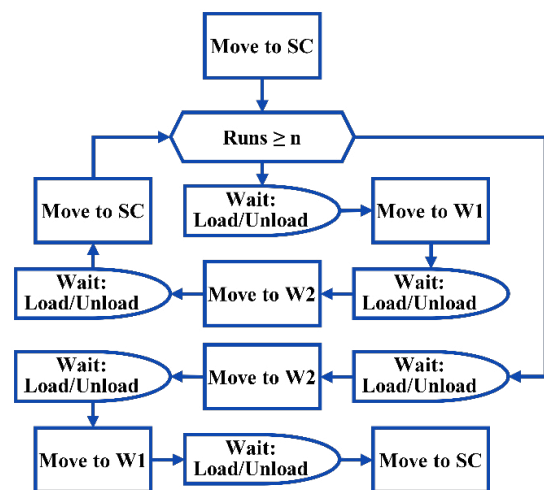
Move to SC

Runs $\geq$ n

Move to SC

Wait: Load/Unload

Move to W1

Wait: Load/Unload

Move to W2

Wait: Load/Unload

Wait: Load/Unload

Move to W2

Wait: Load/Unload

Move to W1

Wait: Load/Unload

Move to SC